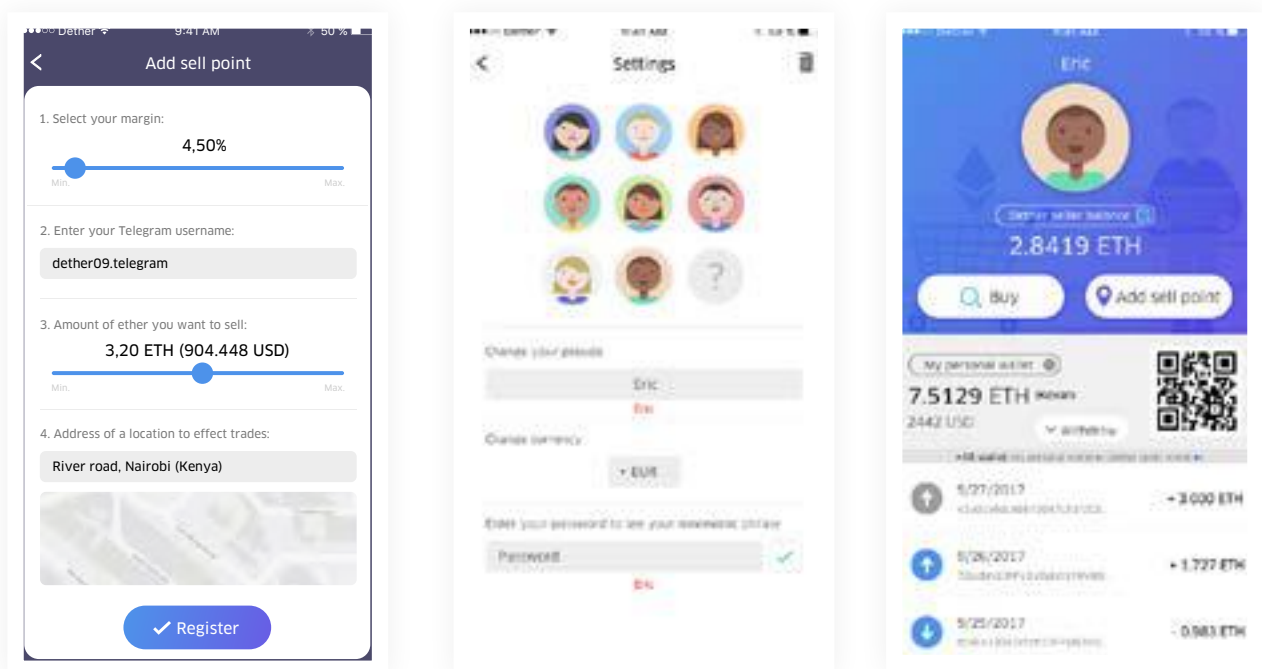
Dether 9:41 AM 50 %

Add sell point

1. Select your margin:

4,50%

Min. Max.

2. Enter your Telegram username:

dether09.telegram

3. Amount of ether you want to sell:

3,20 ETH (904.448 USD)

Min. Max.

4. Address of a location to effect trades:

River road, Nairobi (Kenya)

Register

Dether 9:41 AM

Settings

?

Change your pseudo

Eric

Eric

Change currency

EUR

Enter your password to see your mnemonic phrase

Password

Eric

Dether

Eric

Dether seller balance

2.8419 ETH

Buy

Add sell point

My personal wallet

7.5129 ETH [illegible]

2442 USD

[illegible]

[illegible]

5/27/2017

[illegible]

+ 3.000 ETH

5/26/2017

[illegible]

+ 1.727 ETH

5/25/2017

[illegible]

- 0.983 ETH